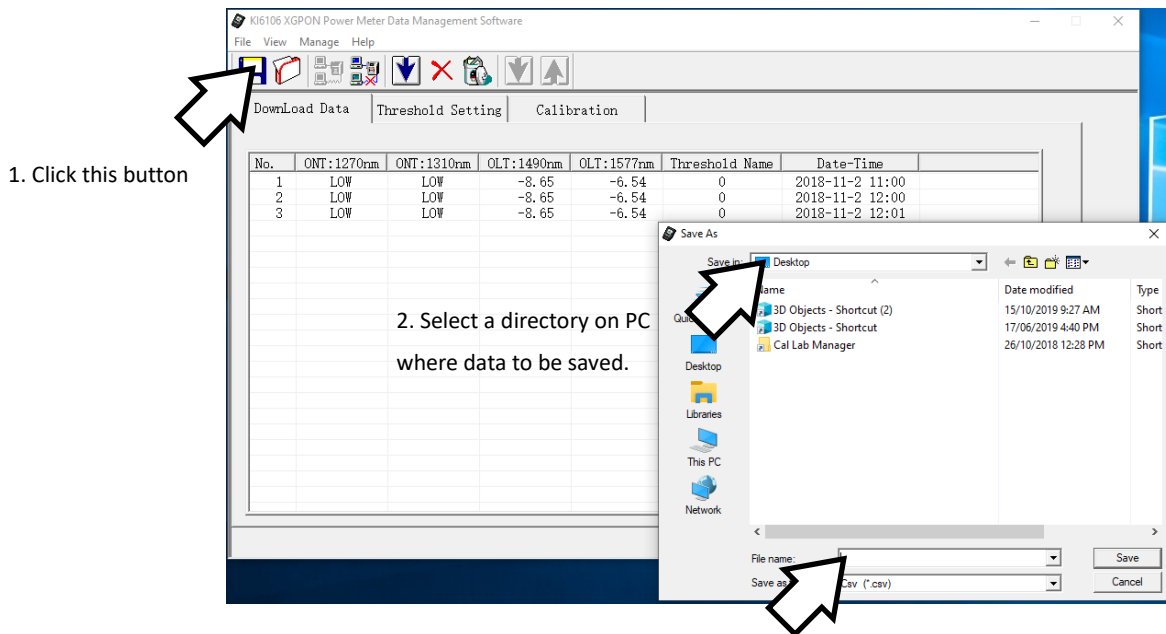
KI6106 XGPON Power Meter Data Management Software

File View Manage Help

DownLoad Data | Threshold Setting | Calibration

1. Click this button

| No. | ONT:1270nm | ONT:1310nm | OLT:1490nm | OLT:1577nm | Threshold Name | Date-Time |
|---|---|---|---|---|---|---|
| 1 | LOW | LOW | -8.65 | -6.54 | 0 | 2018-11-2 11:00 |
| 2 | LOW | LOW | -8.65 | -6.54 | 0 | 2018-11-2 12:00 |
| 3 | LOW | LOW | -8.65 | -6.54 | 0 | 2018-11-2 12:01 |

2. Select a directory on PC where data to be saved.

Save As

Save in: Desktop

Qu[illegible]

Desktop

Libraries

This PC

Network

| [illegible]ame | Date modified | Type |
|---|---|---|
| 3D Objects - Shortcut (2) | 15/10/2019 9:27 AM | Short |
| 3D Objects - Shortcut | 17/06/2019 4:40 PM | Short |
| Cal Lab Manager | 26/10/2018 12:28 PM | Short |

File name:

Save as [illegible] Csv (*.csv)

Save

Cancel